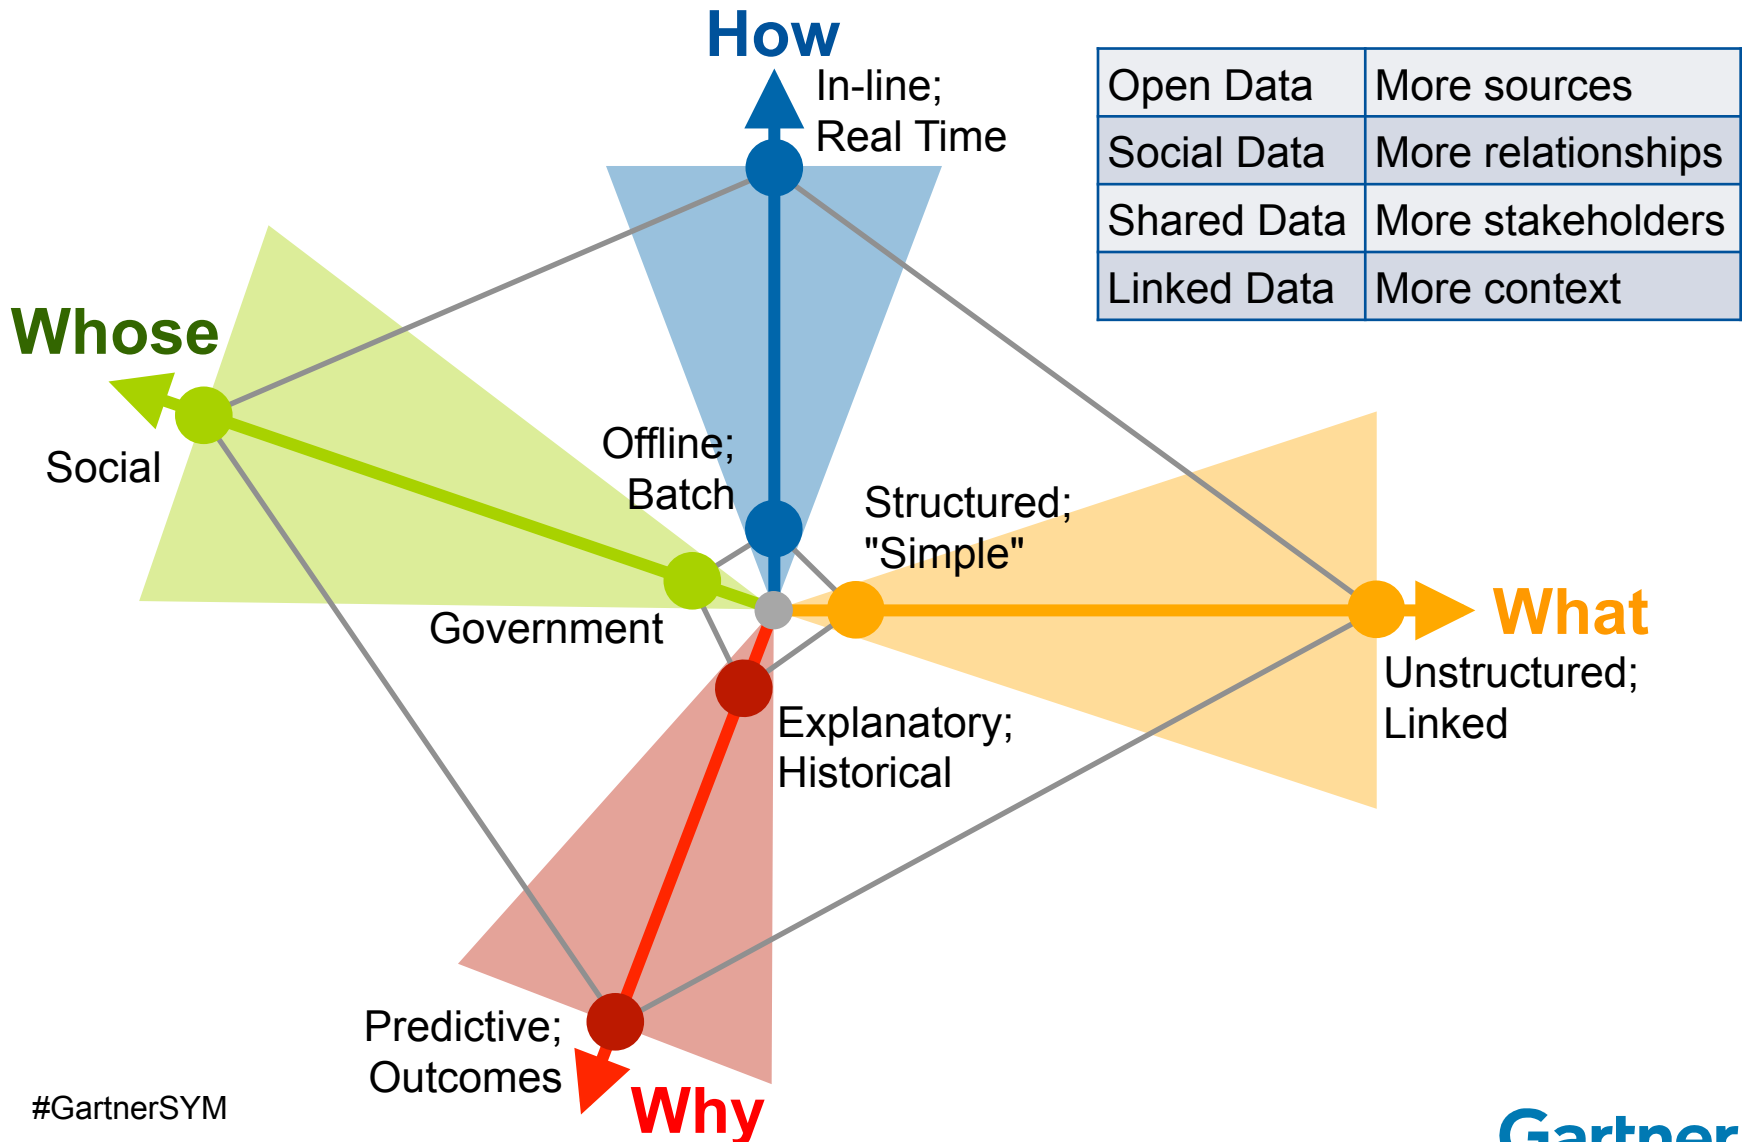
How

In-line;
Real Time

| Open Data | More sources |
|---|---|
| Social Data | More relationships |
| Shared Data | More stakeholders |
| Linked Data | More context |

Whose

Social

Offline;
Batch

Structured;
"Simple"

Government

What

Unstructured;
Linked

Explanatory;
Historical

Predictive;
Outcomes

Why

#GartnerSYM

Gartner